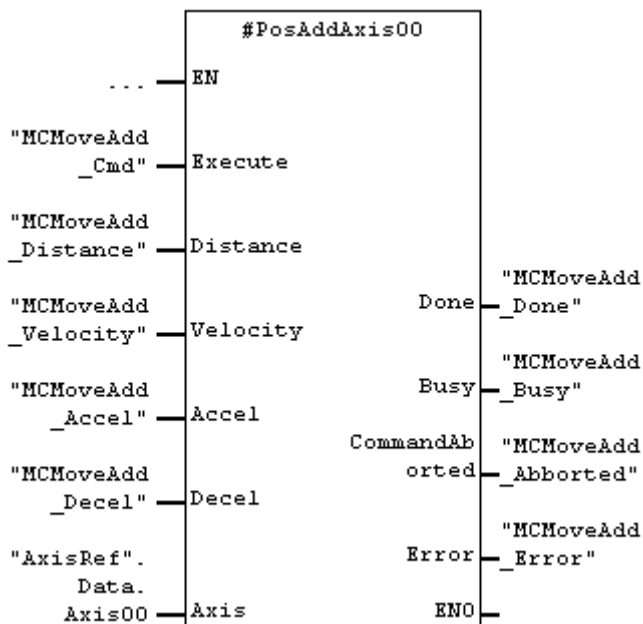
#PosAddAxis00

... EN

"MCMoveAdd_Cmd" Execute

"MCMoveAdd_Distance" Distance

"MCMoveAdd_Velocity" Velocity

"MCMoveAdd_Accel" Accel

"MCMoveAdd_Decel" Decel

"AxisRef".Data.Axis00 Axis

Done "MCMoveAdd_Done"

Busy "MCMoveAdd_Busy"

CommandAborted "MCMoveAdd_Abborted"

Error "MCMoveAdd_Error"

ENO